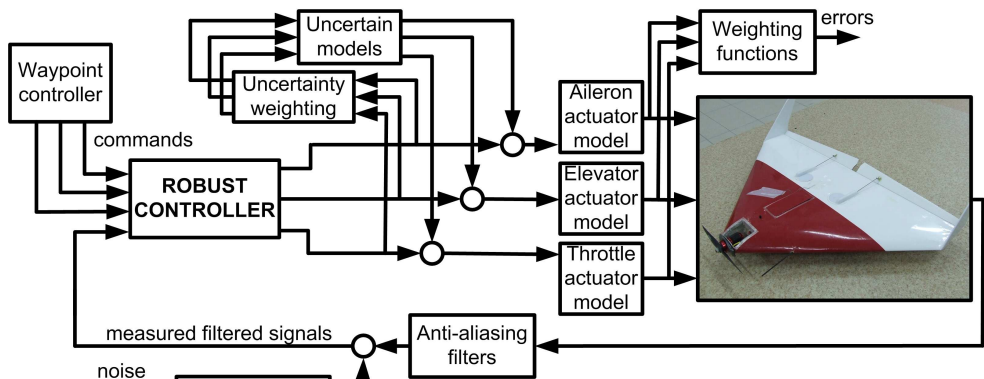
Uncertain models

Uncertainty weighting

Weighting functions

errors

Waypoint controller

commands

ROBUST CONTROLLER

Aileron actuator model

Elevator actuator model

Throttle actuator model

measured filtered signals

Anti-aliasing filters

noise